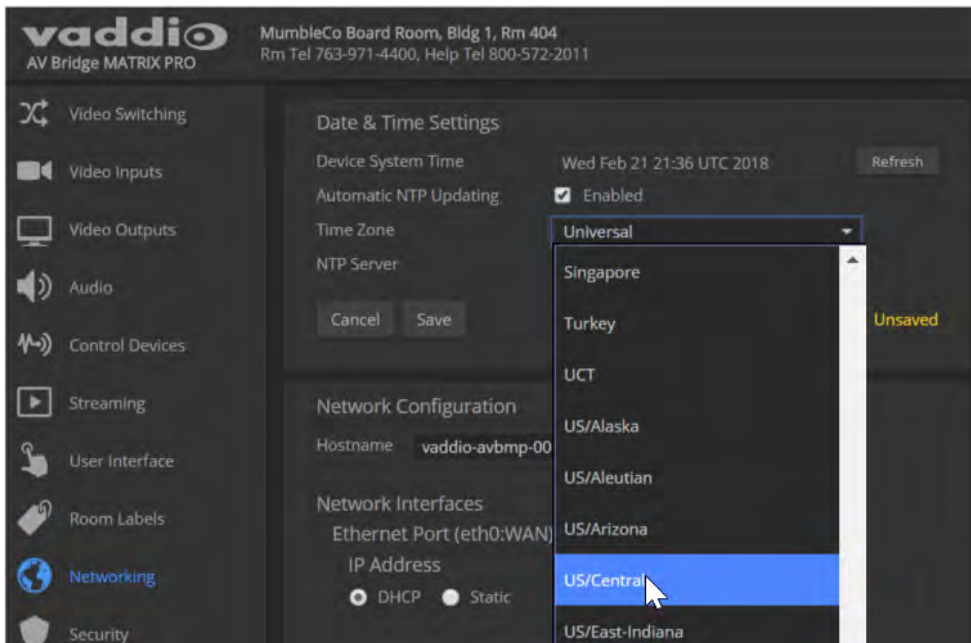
vaddio
AV Bridge MATRIX PRO

MumbleCo Board Room, Bldg 1, Rm 404
Rm Tel 763-971-4400, Help Tel 800-572-2011

Video Switching
Video Inputs
Video Outputs
Audio
Control Devices
Streaming
User Interface
Room Labels
Networking
Security

Date & Time Settings
Device System Time
Wed Feb 21 21:36 UTC 2018
Refresh
Automatic NTP Updating
Enabled
Time Zone
Universal
NTP Server
Cancel
Save
Unsaved

Singapore
Turkey
UCT
US/Alaska
US/Aleutian
US/Arizona
US/Central
US/East-Indiana

Network Configuration
Hostname
vaddio-avbmp-00

Network Interfaces
Ethernet Port (eth0:WAN)
IP Address
DHCP
Static